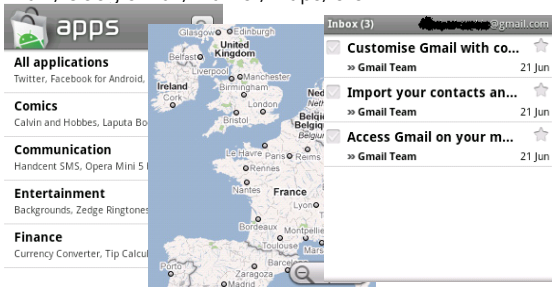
apps

All applications
Twitter, Facebook for Android,

Comics
Calvin and Hobbes, Laputa Bo

Communication
Handcent SMS, Opera Mini 5

Entertainment
Backgrounds, Zedge Ringtones

Finance
Currency Converter, Tip Calcul

Glasgow
Edinburgh
United Kingdom
Belfast
Liverpool
Manchester
Ireland
Dublin
London
Belgi
Le Havre
Reims
Rennes
France
Porto
Zaragoza
Toulouse

Inbox (3) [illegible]@gmail.com

Customise Gmail with co...
» Gmail Team 21 Jun

Import your contacts an...
» Gmail Team 21 Jun

Access Gmail on your m...
» Gmail Team 21 Jun